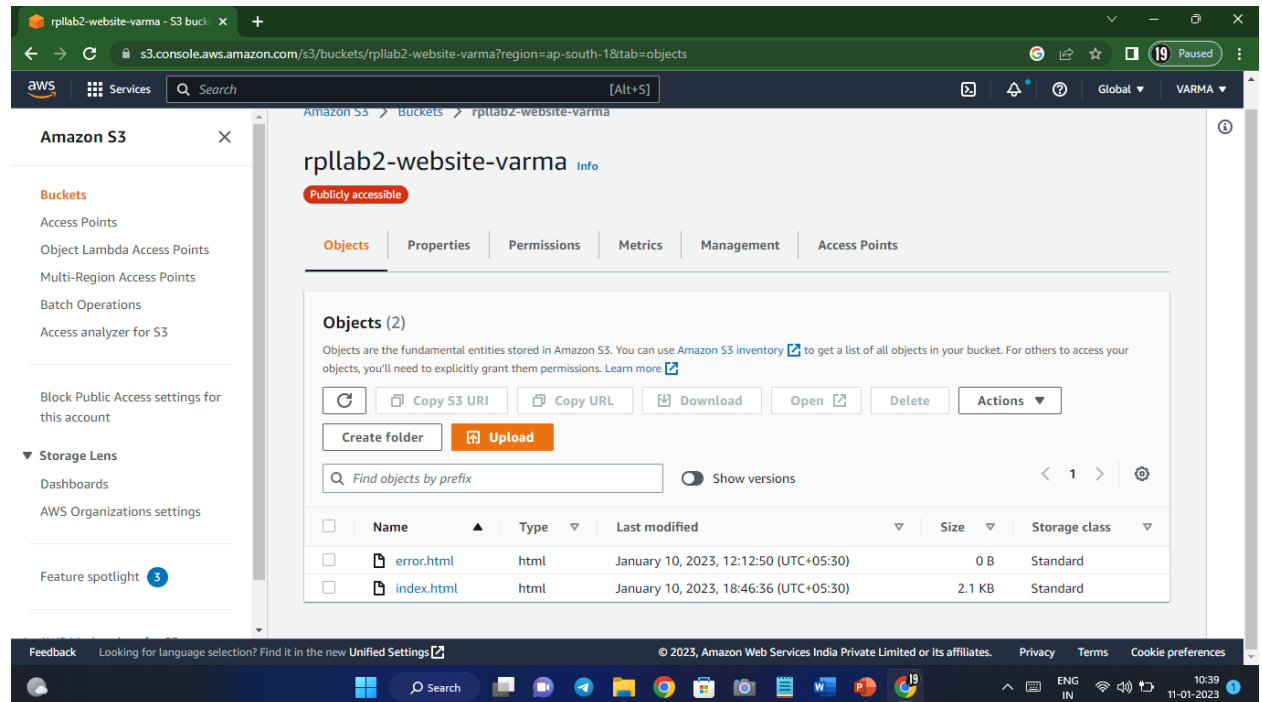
rpllab2-website-varma - S3 buck ×
+
s3.console.aws.amazon.com/s3/buckets/rpllab2-website-varma?region=ap-south-1&tab=objects
19 Paused

aws Services Search [Alt+S] Global ▼ VARMA ▼

Amazon S3 ×

Buckets
Access Points
Object Lambda Access Points
Multi-Region Access Points
Batch Operations
Access analyzer for S3

Block Public Access settings for this account

▼ Storage Lens
Dashboards
AWS Organizations settings

Feature spotlight 3

Amazon S3 > Buckets > rpllab2-website-varma

rpllab2-website-varma Info

Publicly accessible

Objects | Properties | Permissions | Metrics | Management | Access Points

Objects (2)

Objects are the fundamental entities stored in Amazon S3. You can use Amazon S3 inventory to get a list of all objects in your bucket. For others to access your objects, you'll need to explicitly grant them permissions. Learn more

Copy S3 URI | Copy URL | Download | Open | Delete | Actions ▼

Create folder | Upload

Find objects by prefix

Show versions

1

| Name | Type | Last modified | Size | Storage class |
|---|---|---|---|---|
| error.html | html | January 10, 2023, 12:12:50 (UTC+05:30) | 0 B | Standard |
| index.html | html | January 10, 2023, 18:46:36 (UTC+05:30) | 2.1 KB | Standard |

Feedback Looking for language selection? Find it in the new Unified Settings

© 2023, Amazon Web Services India Private Limited or its affiliates. Privacy Terms Cookie preferences

Search
ENG IN
10:39
11-01-2023